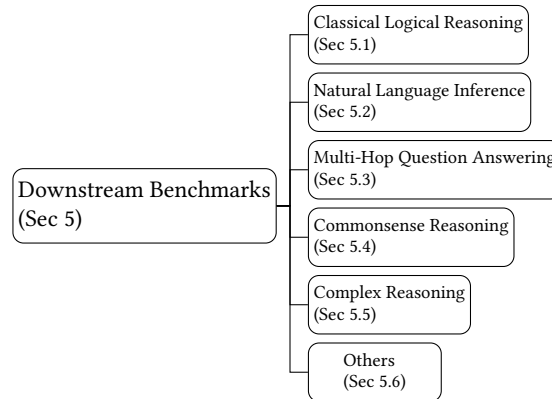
Downstream Benchmarks (Sec 5)

Classical Logical Reasoning (Sec 5.1)

Natural Language Inference (Sec 5.2)

Multi-Hop Question Answering (Sec 5.3)

Commonsense Reasoning (Sec 5.4)

Complex Reasoning (Sec 5.5)

Others (Sec 5.6)